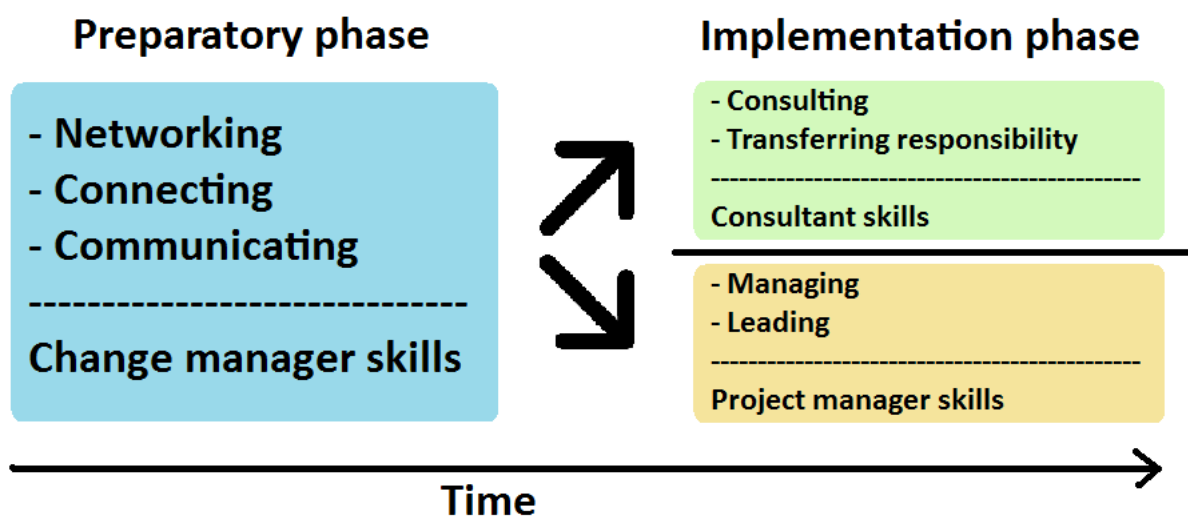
Preparatory phase

- Networking
- Connecting
- Communicating
------------------------------
Change manager skills

Implementation phase

- Consulting
- Transferring responsibility
----------------------------------------------
Consultant skills

- Managing
- Leading
----------------------------------------------
Project manager skills

Time